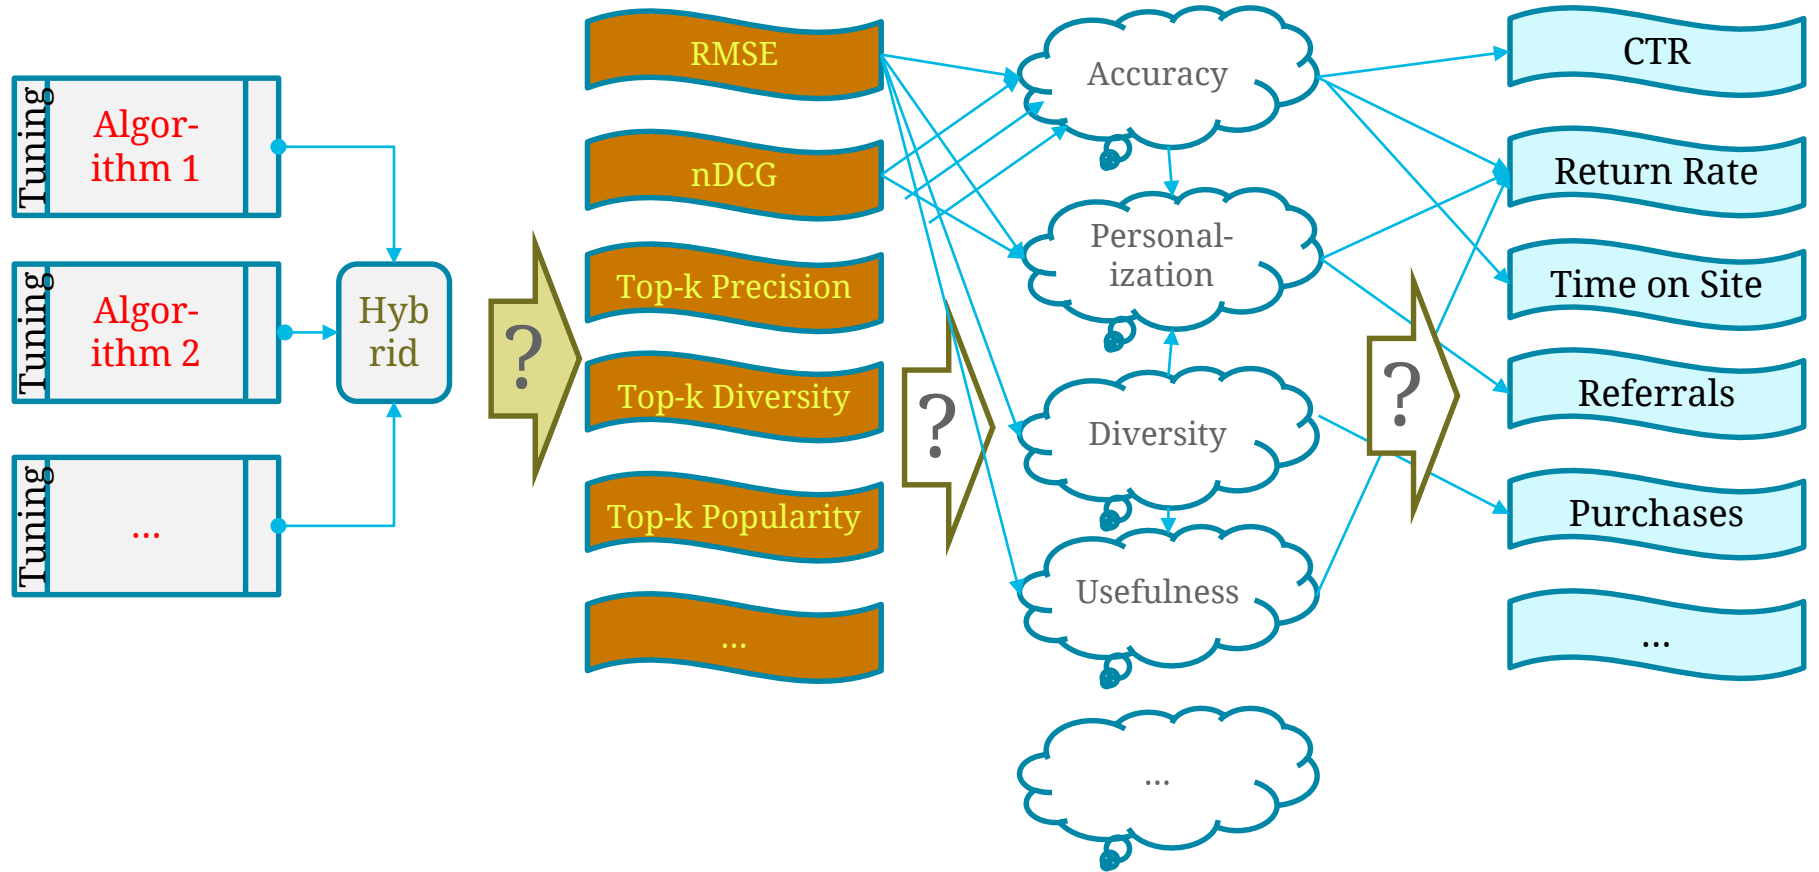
Tuning
Algorithm 1

Tuning
Algorithm 2

Tuning
...

Hybrid

?

RMSE
nDCG
Top-k Precision
Top-k Diversity
Top-k Popularity
...

?

Accuracy
Personalization
Diversity
Usefulness
...

?

CTR
Return Rate
Time on Site
Referrals
Purchases
...